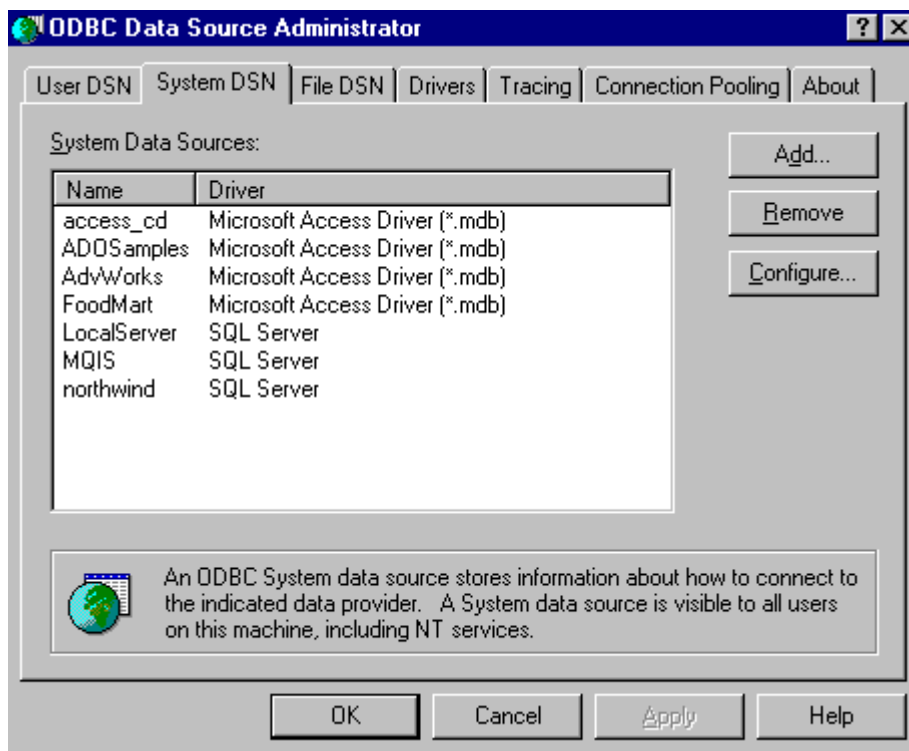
ODBC Data Source Administrator

? X

User DSN | System DSN | File DSN | Drivers | Tracing | Connection Pooling | About

System Data Sources:

| Name | Driver |
|---|---|
| access_cd | Microsoft Access Driver (*.mdb) |
| ADOSamples | Microsoft Access Driver (*.mdb) |
| AdvWorks | Microsoft Access Driver (*.mdb) |
| FoodMart | Microsoft Access Driver (*.mdb) |
| LocalServer | SQL Server |
| MQIS | SQL Server |
| northwind | SQL Server |

Add...

Remove

Configure...

An ODBC System data source stores information about how to connect to the indicated data provider. A System data source is visible to all users on this machine, including NT services.

OK

Cancel

Apply

Help